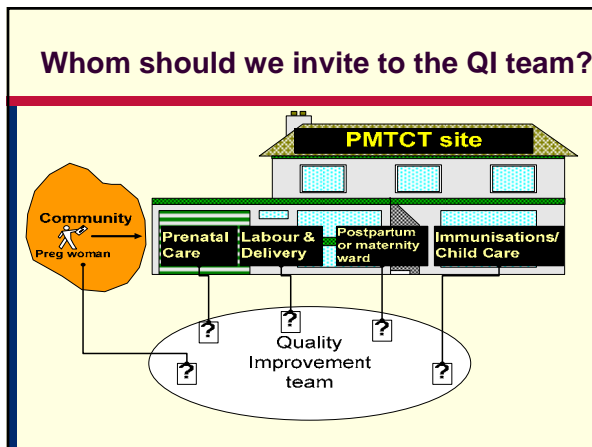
Whom should we invite to the QI team?

PMTCT site

Community

Preg woman

Prenatal Care

Labour & Delivery

Postpartum or maternity ward

Immunisations/ Child Care

?

?

?

?

?

Quality Improvement team